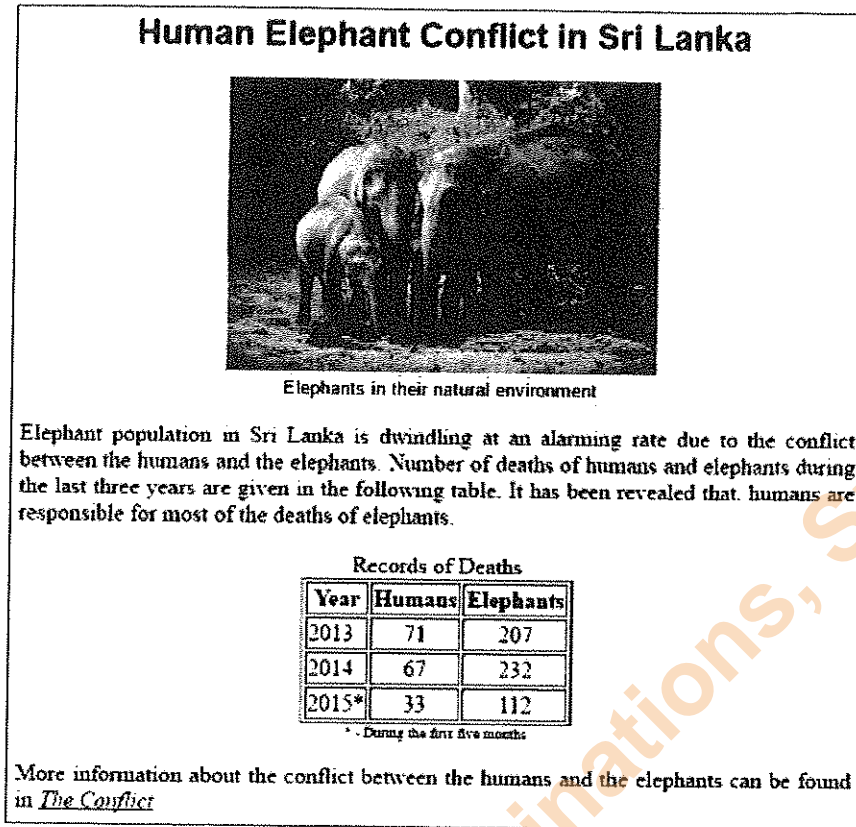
Human Elephant Conflict in Sri Lanka

Elephants in their natural environment

Elephant population in Sri Lanka is dwindling at an alarming rate due to the conflict between the humans and the elephants. Number of deaths of humans and elephants during the last three years are given in the following table. It has been revealed that. humans are responsible for most of the deaths of elephants.

Records of Deaths

| Year | Humans | Elephants |
|---|---|---|
| 2013 | 71 | 207 |
| 2014 | 67 | 232 |
| 2015* | 33 | 112 |

* - During the first five months

More information about the conflict between the humans and the elephants can be found in The Conflict

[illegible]inations, S